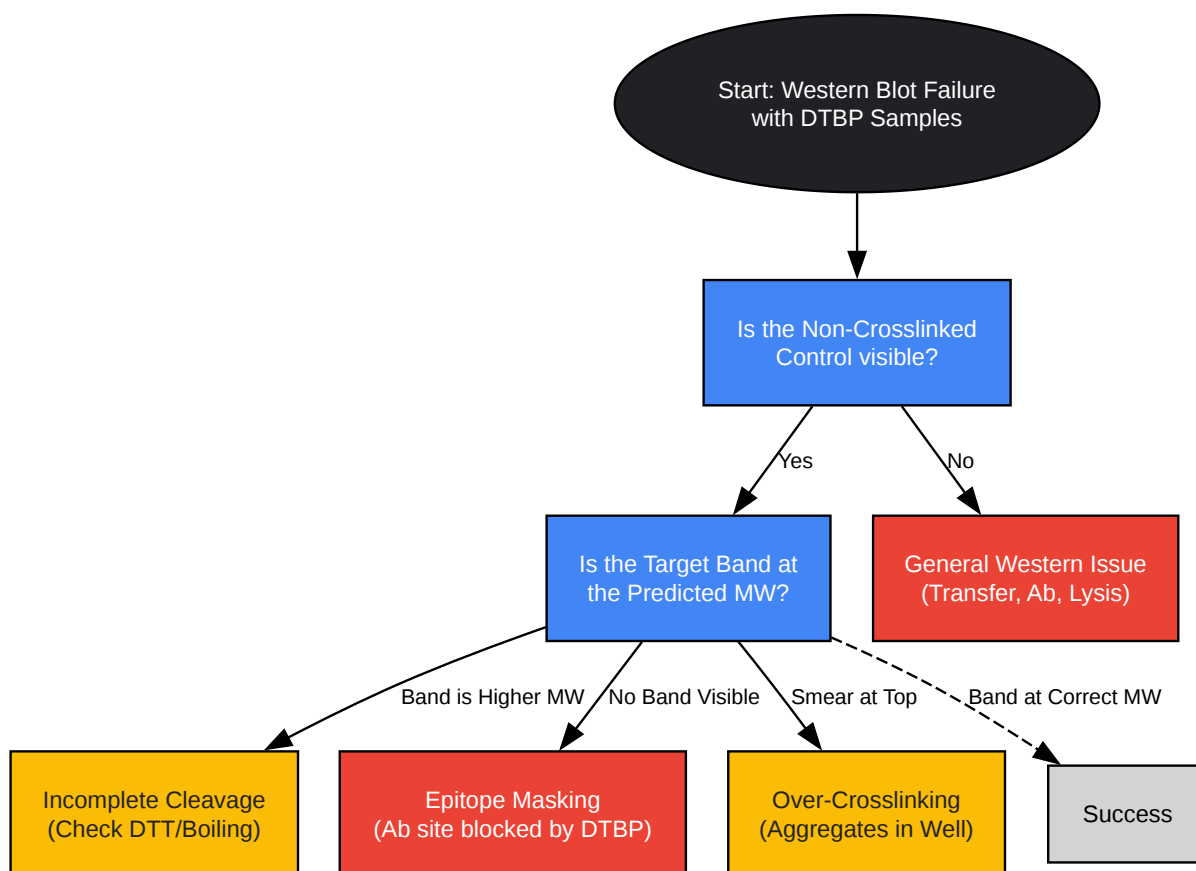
Start: Western Blot Failure with DTBP Samples

Is the Non-Crosslinked Control visible?

Yes

No

Is the Target Band at the Predicted MW?

General Western Issue (Transfer, Ab, Lysis)

Band is Higher MW

No Band Visible

Smear at Top

Band at Correct MW

Incomplete Cleavage (Check DTT/Boiling)

Epitope Masking (Ab site blocked by DTBP)

Over-Crosslinking (Aggregates in Well)

Success